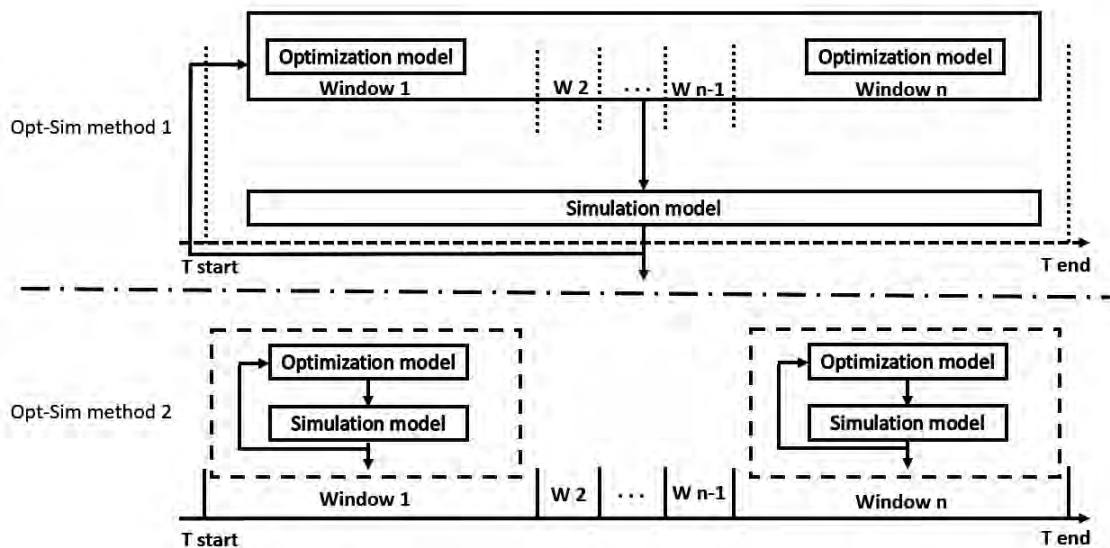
Optimization model
Window 1
W 2
...
W n-1
Optimization model
Window n

Opt-Sim method 1

Simulation model

T start
T end

Opt-Sim method 2

Optimization model
Simulation model
Optimization model
Simulation model

Window 1
W 2
...
W n-1
Window n

T start
T end